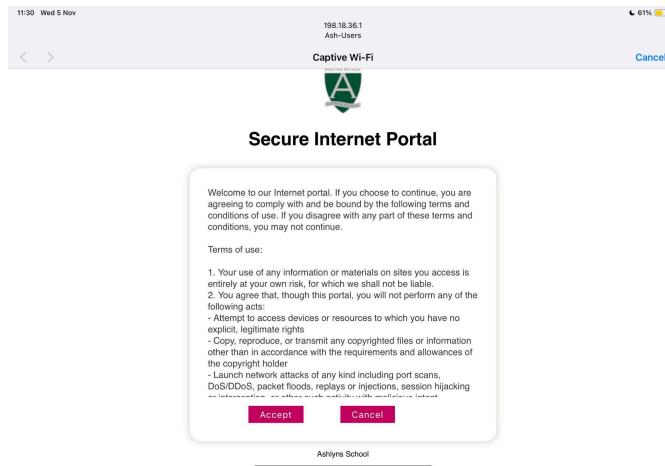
11:30 Wed 5 Nov

61%

198.18.36.1
Ash-Users

Captive Wi-Fi

Cancel

Secure Internet Portal

Welcome to our Internet portal. If you choose to continue, you are agreeing to comply with and be bound by the following terms and conditions of use. If you disagree with any part of these terms and conditions, you may not continue.

Terms of use:

1. Your use of any information or materials on sites you access is entirely at your own risk, for which we shall not be liable.
2. You agree that, though this portal, you will not perform any of the following acts:
- Attempt to access devices or resources to which you have no explicit, legitimate rights
- Copy, reproduce, or transmit any copyrighted files or information other than in accordance with the requirements and allowances of the copyright holder
- Launch network attacks of any kind including port scans, DoS/DDoS, packet floods, replays or injections, session hijacking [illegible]

Accept

Cancel

Ashlyns School